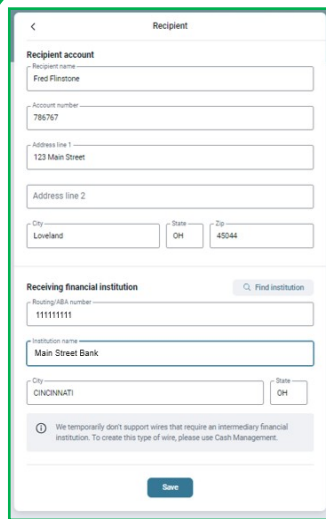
<

Recipient

Recipient account

Recipient name
Fred Flinstone

Account number
786767

Address line 1
123 Main Street

Address line 2

City
Loveland

State
OH

Zip
45044

Receiving financial institution

Find institution

Routing/ABA number
111111111

Institution name
Main Street Bank

City
CINCINNATI

State
OH

We temporarily don't support wires that require an intermediary financial institution. To create this type of wire, please use Cash Management.

Save